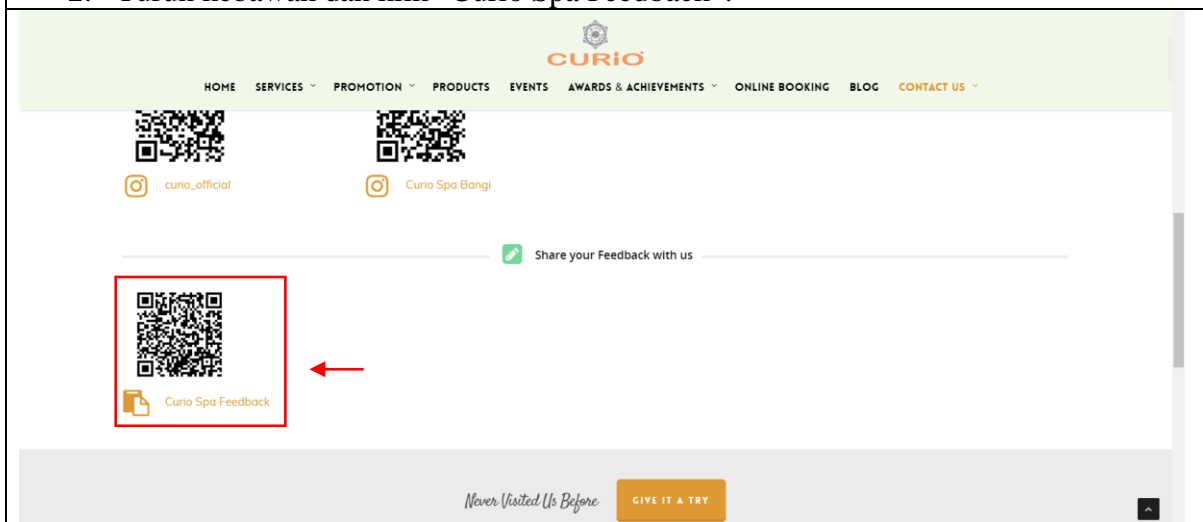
2. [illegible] "Curio Spa Feedback".

CURIO

HOME SERVICES PROMOTION PRODUCTS EVENTS AWARDS & ACHIEVEMENTS ONLINE BOOKING BLOG CONTACT US

curio_official

Curio Spa Bangi

Share your Feedback with us

Curio Spa Feedback

Never Visited Us Before

GIVE IT A TRY